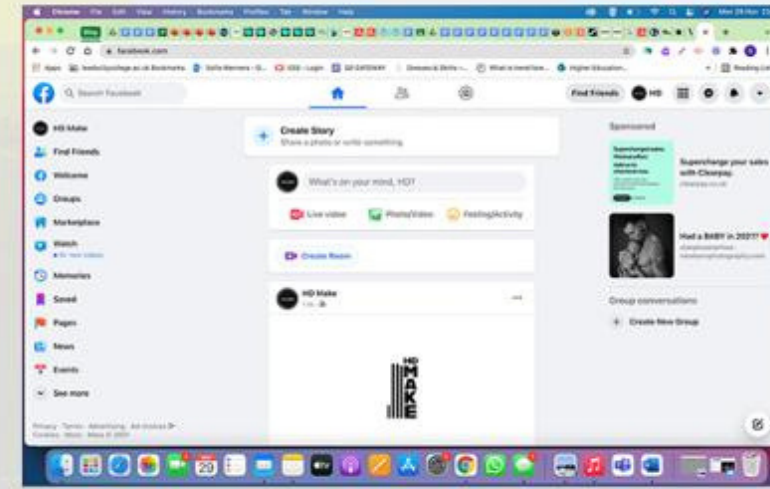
Chrome File Edit View History Bookmarks Profiles Tab Window Help

facebook.com

Apps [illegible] Bookmarks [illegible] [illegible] - Login GCGATEWAY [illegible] What is mind fore... Higher Education... Reading List

Search Facebook

Find Friends HD

HD Make

Find Friends

Welcome

Groups

Marketplace

Watch

Memories

Saved

Pages

News

Events

See more

Privacy · Terms · Advertising · Ad choices · Cookies · More · Meta © 2021

Create Story
Share a photo or write something

What's on your mind, HD?

Live video

Photo/Video

Feeling/Activity

Create Room

HD Make

HD MAKE

Sponsored

Supercharge your sales with Clearpay.
clearpay.co.uk

Had a BABY in 2021?
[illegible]

Group conversations

Create New Group

20